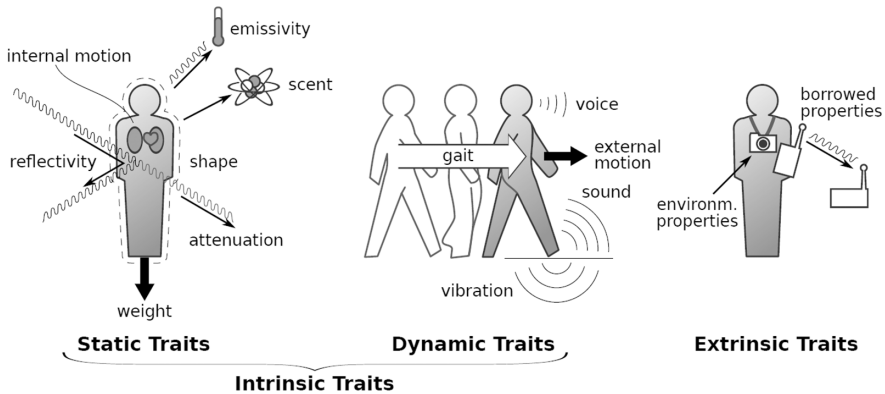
internal motion

emissivity

scent

reflectivity

shape

attenuation

weight

voice

gait

external motion

sound

vibration

borrowed properties

environm. properties

Static Traits

Dynamic Traits

Extrinsic Traits

Intrinsic Traits